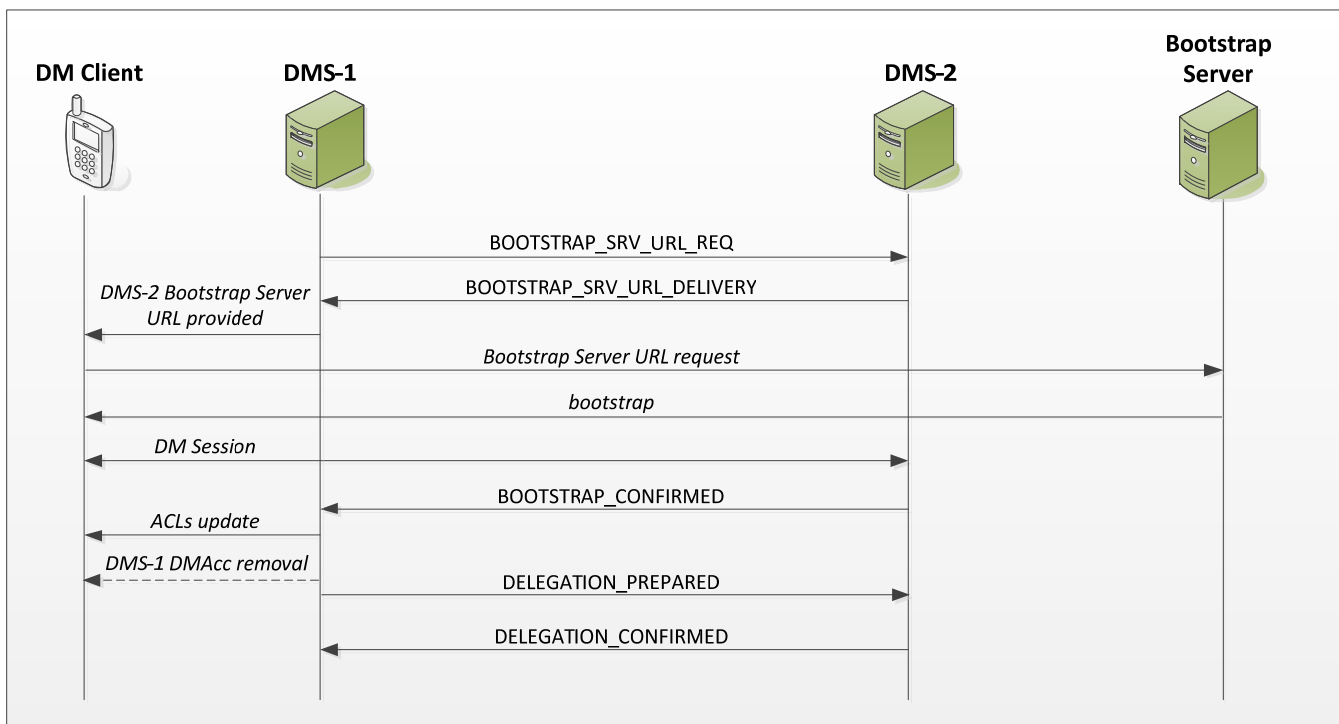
DM Client

DMS-1

DMS-2

Bootstrap Server

BOOTSTRAP_SRV_URL_REQ

BOOTSTRAP_SRV_URL_DELIVERY

DMS-2 Bootstrap Server URL provided

Bootstrap Server URL request

bootstrap

DM Session

BOOTSTRAP_CONFIRMED

ACLs update

DMS-1 DMAcc removal

DELEGATION_PREPARED

DELEGATION_CONFIRMED